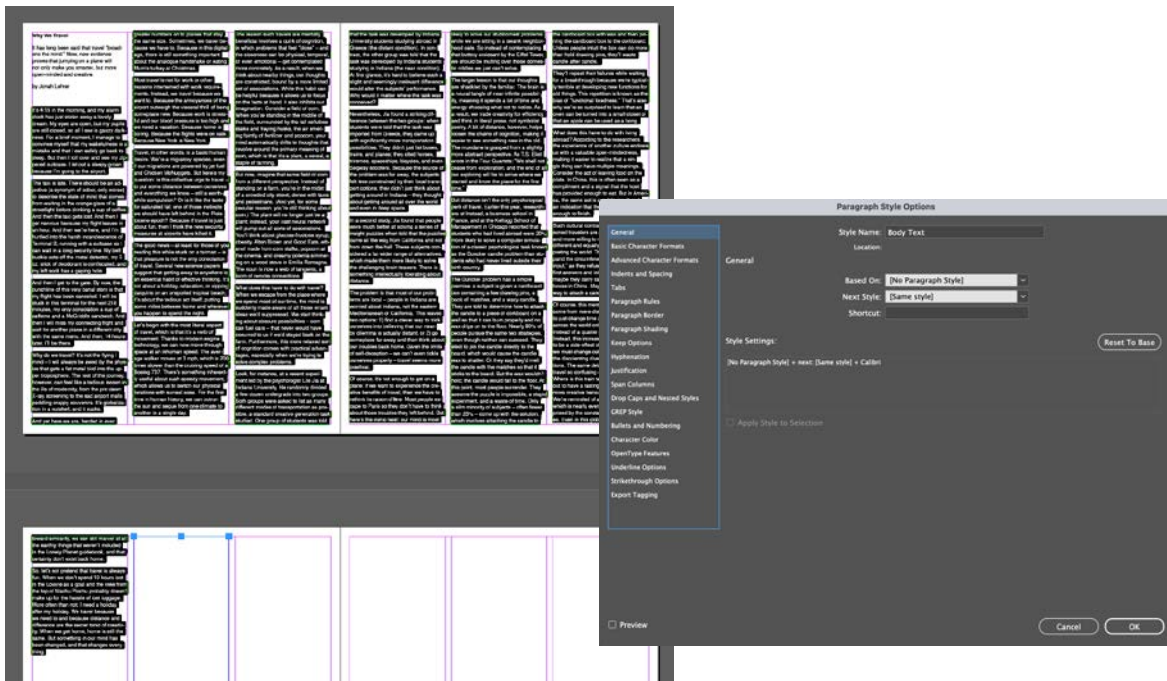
Why We Travel

It has long been said that travel 'broadens the mind.' Now, new evidence proves that jumping on a plane will not only make you smarter, but more open-minded and creative

by Jonah Lehrer

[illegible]

Paragraph Style Options

General
Basic Character Formats
Advanced Character Formats
Indents and Spacing
Tabs
Paragraph Rules
Paragraph Border
Paragraph Shading
Keep Options
Hyphenation
Justification
Span Columns
Drop Caps and Nested Styles
GREP Style
Bullets and Numbering
Character Color
OpenType Features
Underline Options
Strikethrough Options
Export Tagging

Style Name: Body Text
Location:

General

Based On: [No Paragraph Style]
Next Style: [Same style]
Shortcut:

Style Settings:
Reset To Base

[No Paragraph Style] + next: [Same style] + Calibri

Apply Style to Selection

Preview

Cancel
OK